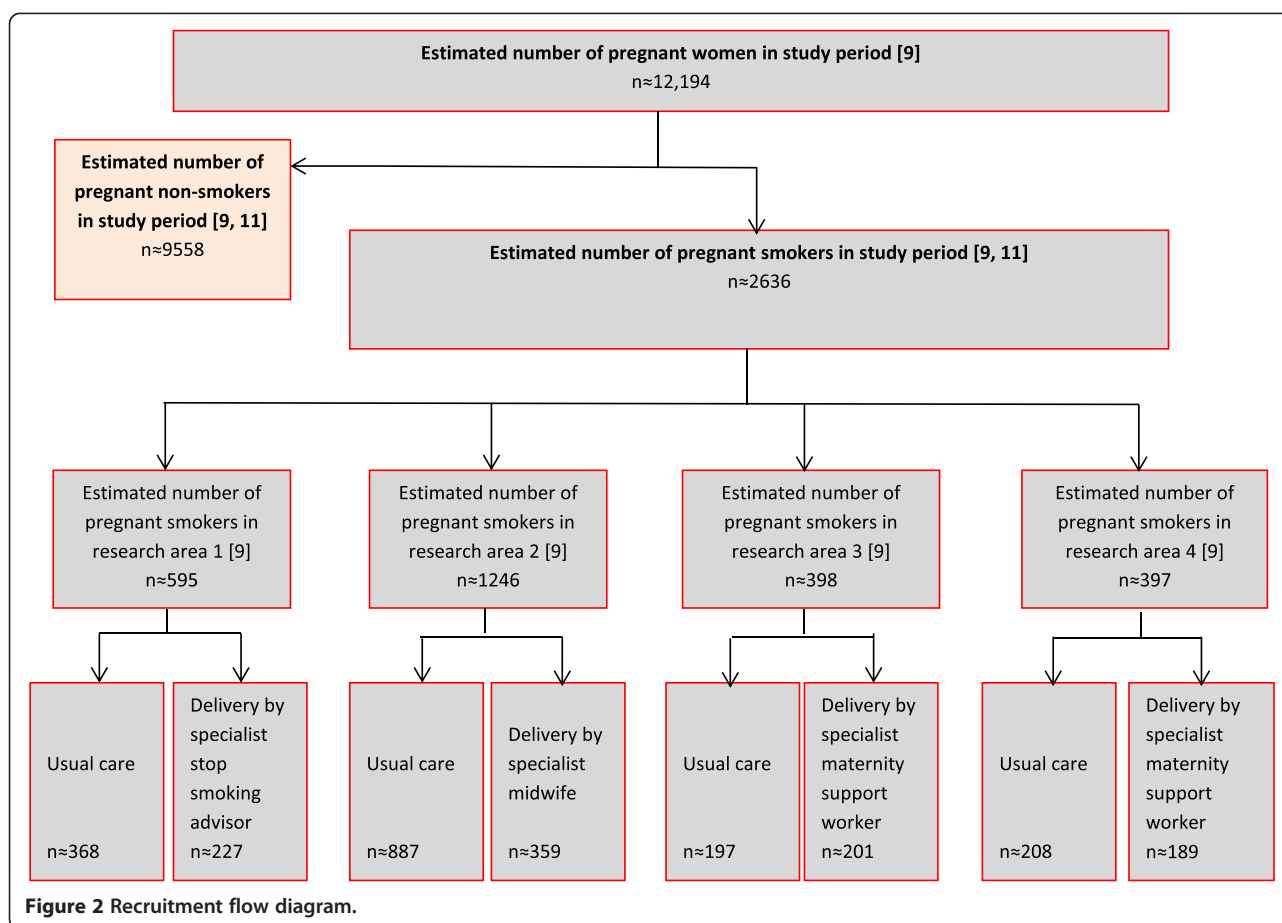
Estimated number of pregnant women in study period [9]
n≈12,194

Estimated number of pregnant non-smokers in study period [9, 11]
n≈9558

Estimated number of pregnant smokers in study period [9, 11]
n≈2636

Estimated number of pregnant smokers in research area 1 [9]
n≈595

Estimated number of pregnant smokers in research area 2 [9]
n≈1246

Estimated number of pregnant smokers in research area 3 [9]
n≈398

Estimated number of pregnant smokers in research area 4 [9]
n≈397

Usual care
n≈368

Delivery by specialist stop smoking advisor
n≈227

Usual care
n≈887

Delivery by specialist midwife
n≈359

Usual care
n≈197

Delivery by specialist maternity support worker
n≈201

Usual care
n≈208

Delivery by specialist maternity support worker
n≈189

Figure 2 Recruitment flow diagram.